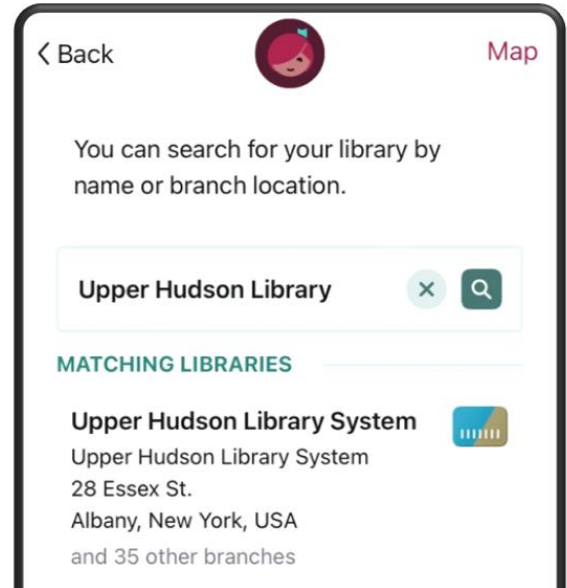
< Back

Map

You can search for your library by name or branch location.

Upper Hudson Library

MATCHING LIBRARIES

Upper Hudson Library System
Upper Hudson Library System
28 Essex St.
Albany, New York, USA
and 35 other branches